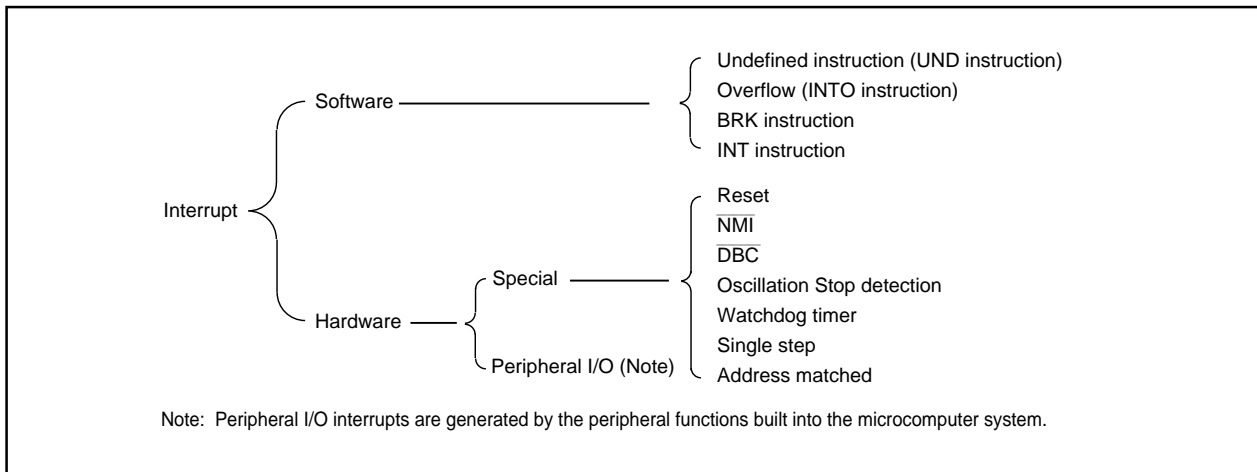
Interrupt

Software

Undefined instruction (UND instruction)
Overflow (INTO instruction)
BRK instruction
INT instruction

Hardware

Special

Peripheral I/O (Note)

Reset
$\overline{NMI}$
$\overline{DBC}$
Oscillation Stop detection
Watchdog timer
Single step
Address matched

Note: Peripheral I/O interrupts are generated by the peripheral functions built into the microcomputer system.